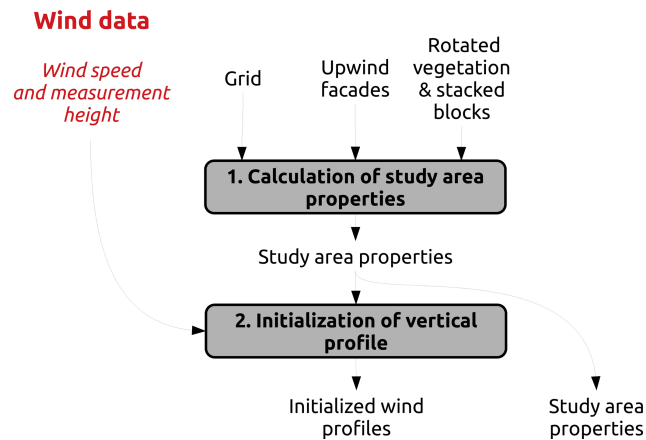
Wind data

Wind speed and measurement height

Grid

Upwind facades

Rotated vegetation & stacked blocks

1. Calculation of study area properties

Study area properties

2. Initialization of vertical profile

Initialized wind profiles

Study area properties